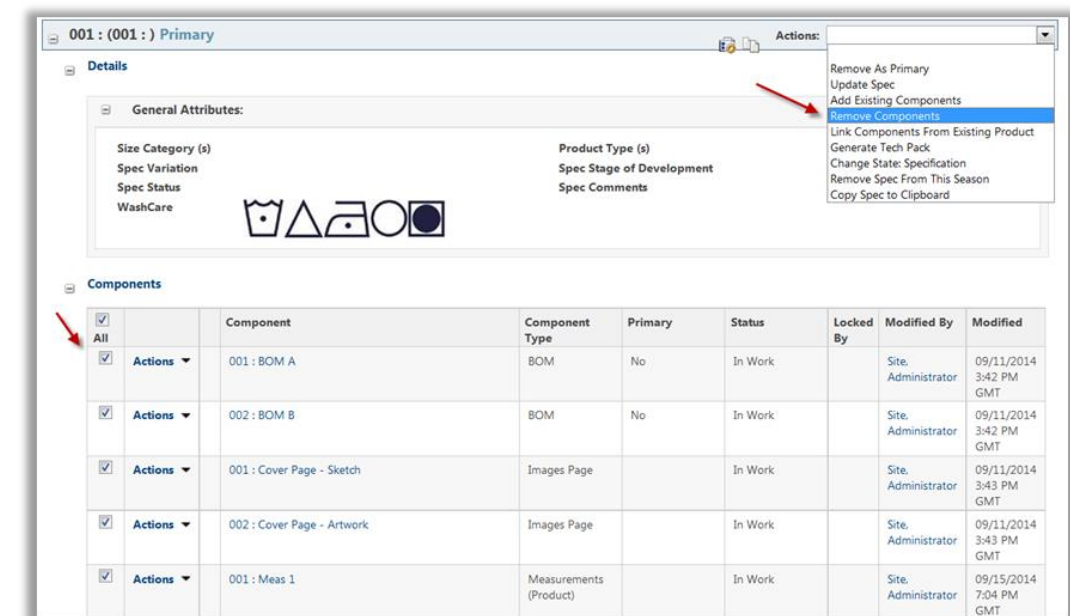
001 : (001 : ) Primary

Actions:

Remove As Primary
Update Spec
Add Existing Components
Remove Components
Link Components From Existing Product
Generate Tech Pack
Change State: Specification
Remove Spec From This Season
Copy Spec to Clipboard

Details

General Attributes:

Size Category (s)
Spec Variation
Spec Status
WashCare

Product Type (s)
Spec Stage of Development
Spec Comments

Components

| All | | | Component | Component Type | Primary | Status | Locked By | Modified By | Modified |
|---|---|---|---|---|---|---|---|---|---|
| | Actions | | 001 : BOM A | BOM | No | In Work | | Site, Administrator | 09/11/2014 3:42 PM GMT |
| | Actions | | 002 : BOM B | BOM | No | In Work | | Site, Administrator | 09/11/2014 3:42 PM GMT |
| | Actions | | 001 : Cover Page - Sketch | Images Page | | In Work | | Site, Administrator | 09/11/2014 3:43 PM GMT |
| | Actions | | 002 : Cover Page - Artwork | Images Page | | In Work | | Site, Administrator | 09/11/2014 3:43 PM GMT |
| | Actions | | 001 : Meas 1 | Measurements (Product) | | In Work | | Site, Administrator | 09/15/2014 7:04 PM GMT |